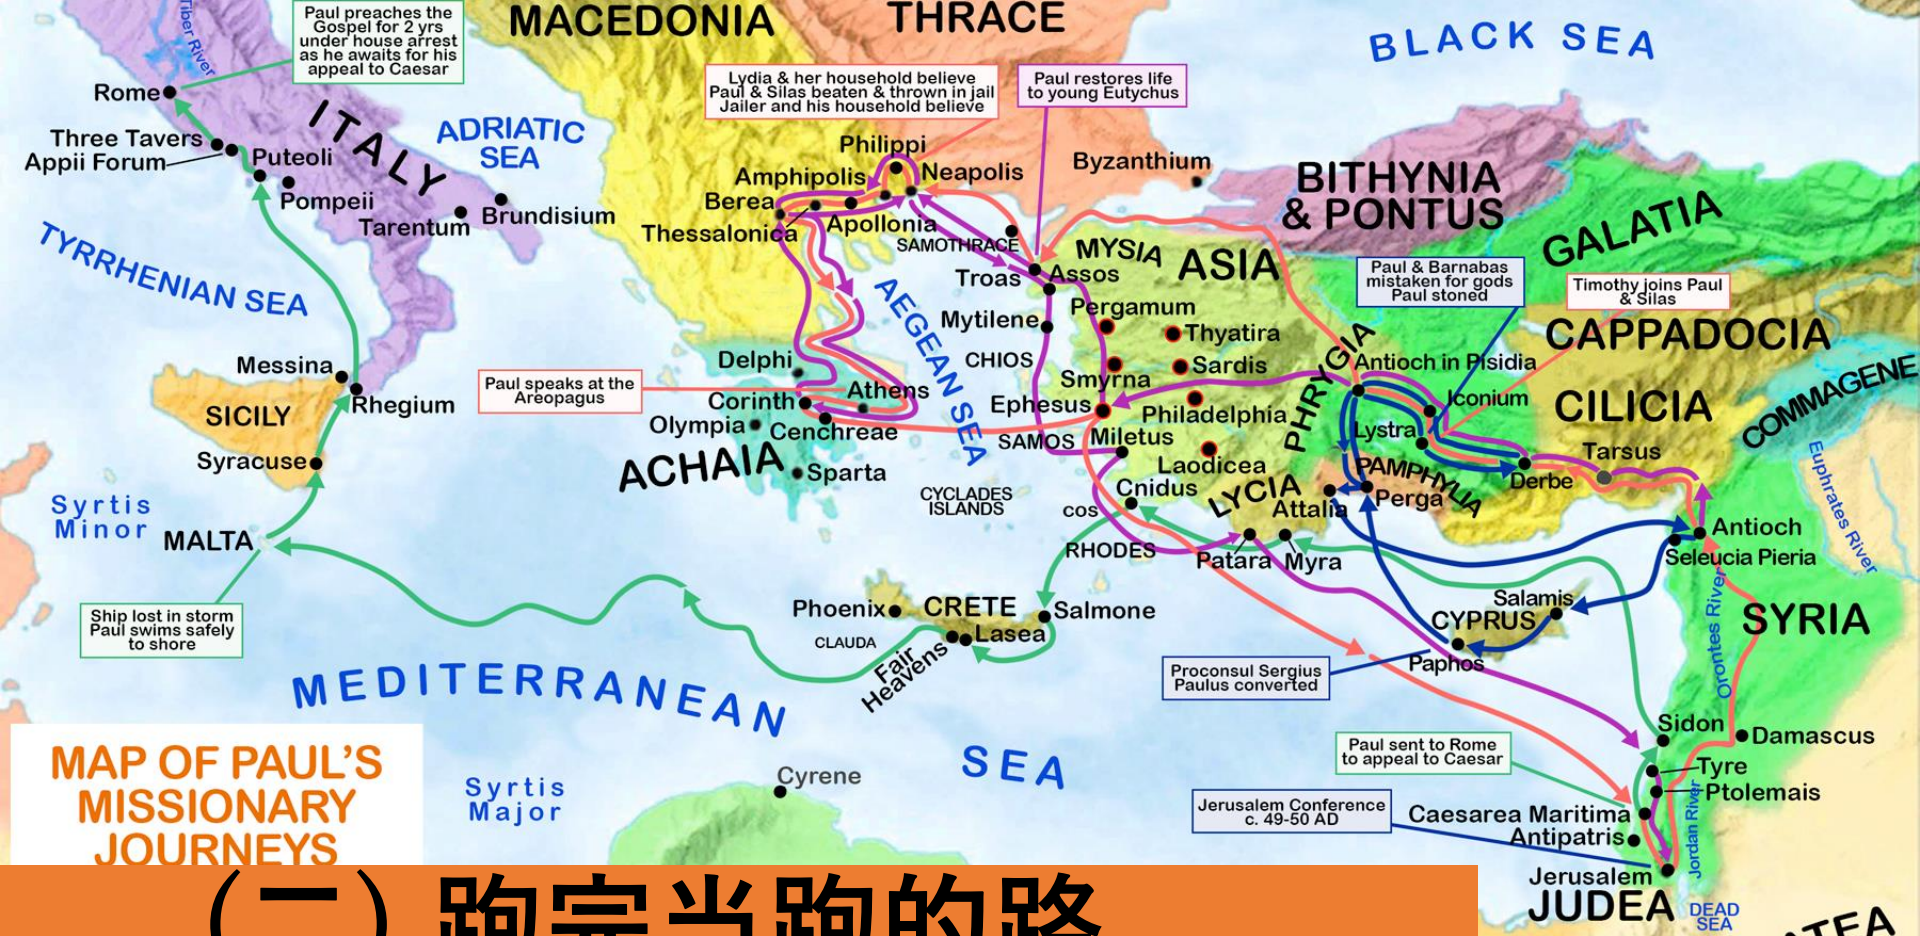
MACEDONIA
THRACE
BLACK SEA
Tiber River
Paul preaches the Gospel for 2 yrs under house arrest as he awaits for his appeal to Caesar
Lydia & her household believe Paul & Silas beaten & thrown in jail Jailer and his household believe
Paul restores life to young Eutychus
Rome
ITALY
ADRIATIC SEA
Three Tavers
Appii Forum
Puteoli
Pompeii
Tarentum
Brundisium
Philippi
Amphipolis
Neapolis
Byzanthium
Berea
Apollonia
Thessalonica
SAMOTHRACE
BITHYNIA & PONTUS
GALATIA
TYRRHENIAN SEA
MYSIA
ASIA
Troas
Assos
Paul & Barnabas mistaken for gods Paul stoned
Timothy joins Paul & Silas
Pergamum
Thyatira
Mytilene
AEGEAN SEA
CAPPADOCIA
Messina
Delphi
CHIOS
Sardis
PHRYGIA
Antioch in Pisidia
Smyrna
Paul speaks at the Areopagus
Athens
Iconium
CILICIA
COMMAGENE
SICILY
Rhegium
Corinth
Ephesus
Philadelphia
Olympia
Cenchreae
SAMOS
Miletus
Lystra
Tarsus
Syracuse
ACHAIA
Sparta
Laodicea
PAMPHYLIA
Derbe
Euphrates River
Cnidus
LYCIA
Perga
Syrtis Minor
CYCLADES ISLANDS
COS
Attalia
Antioch
MALTA
RHODES
Patara
Myra
Seleucia Pieria
Salamis
Ship lost in storm Paul swims safely to shore
Phoenix
CRETE
Salmone
CYPRUS
SYRIA
CLAUDA
Lasea
Orontes River
Fair Heavens
Paphos
Proconsul Sergius Paulus converted
MEDITERRANEAN SEA
Sidon
Damascus
MAP OF PAUL'S MISSIONARY JOURNEYS
Syrtis Major
Cyrene
Paul sent to Rome to appeal to Caesar
Tyre
Ptolemais
Jerusalem Conference c. 49-50 AD
Caesarea Maritima
Antipatris
Jordan River
Jerusalem
JUDEA
DEAD SEA
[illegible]
(二) 跑完当跑的路